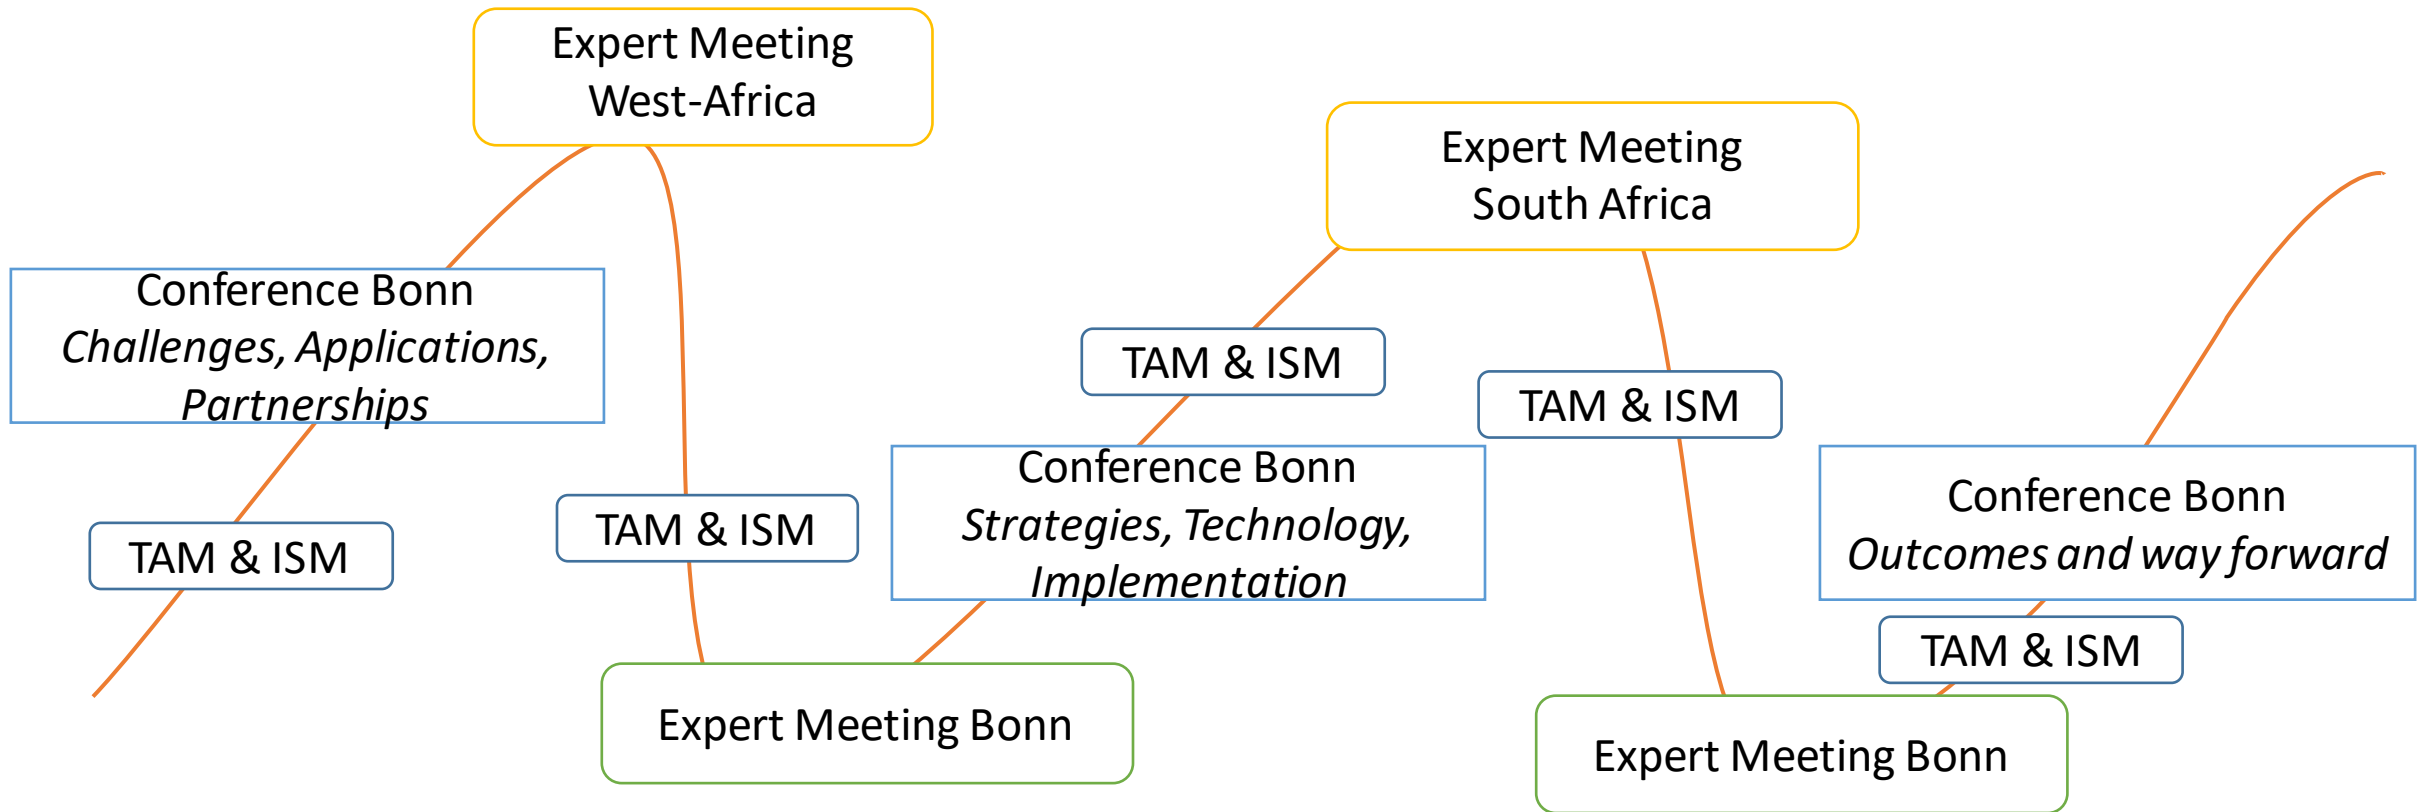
Expert Meeting West-Africa

Conference Bonn
*Challenges, Applications, Partnerships*

TAM & ISM

TAM & ISM

Expert Meeting Bonn

TAM & ISM

Conference Bonn
*Strategies, Technology, Implementation*

Expert Meeting South Africa

TAM & ISM

Expert Meeting Bonn

Conference Bonn
*Outcomes and way forward*

TAM & ISM